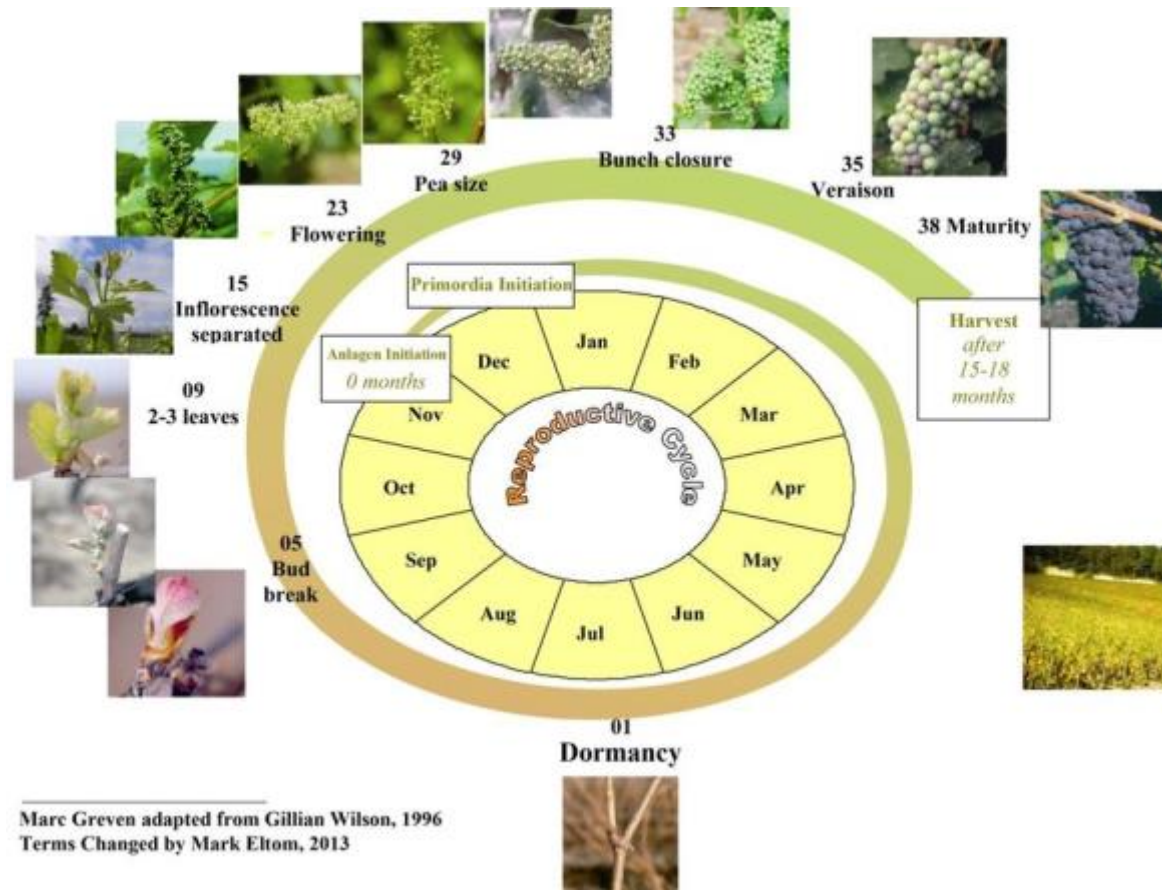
33
Bunch closure

29
Pea size

35
Veraison

23
Flowering

38 Maturity

15
Inflorescence
separated

Primordia Initiation

Harvest
after
15-18
months

Anlagen Initiation
0 months

09
2-3 leaves

Jan

Feb

Dec

Mar

Nov

Apr

Oct

May

Sep

Jun

Aug

Jul

Reproductive Cycle

05
Bud
break

01
Dormancy

Marc Greven adapted from Gillian Wilson, 1996
Terms Changed by Mark Eltom, 2013